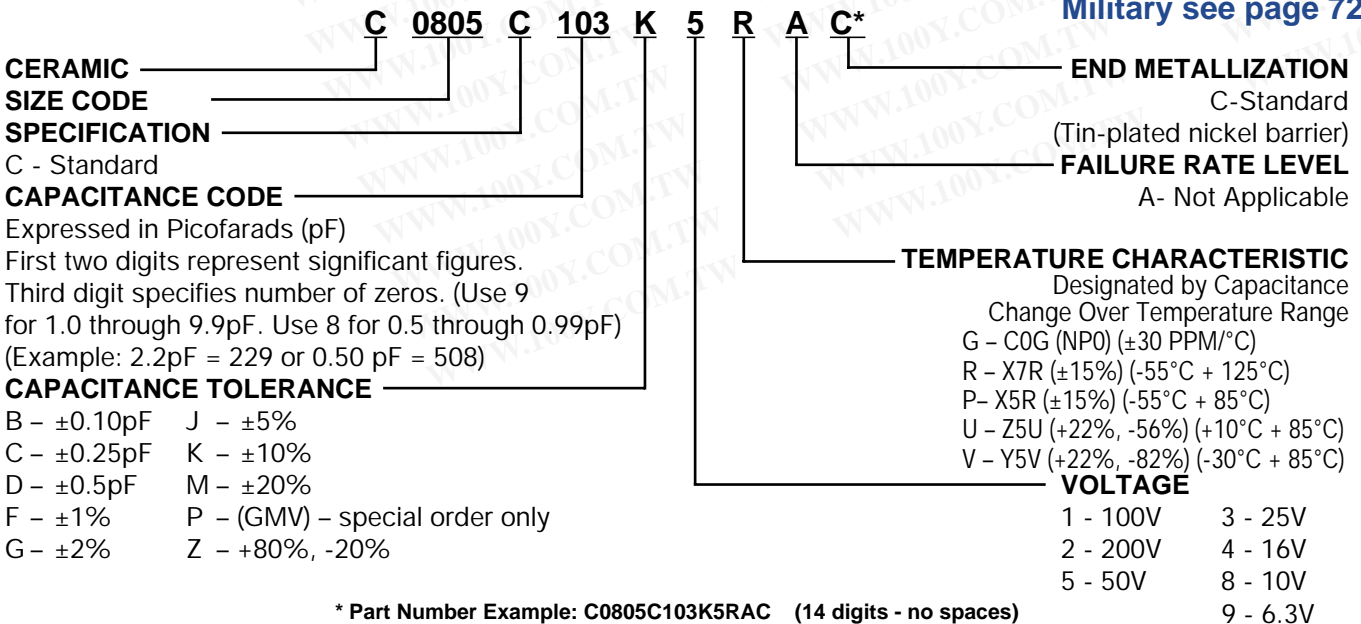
Military see page 72

C 0805 C 103 K 5 R A C*

CERAMIC
SIZE CODE
SPECIFICATION
C - Standard
CAPACITANCE CODE
Expressed in Picofarads (pF)
First two digits represent significant figures.
Third digit specifies number of zeros. (Use 9 for 1.0 through 9.9pF. Use 8 for 0.5 through 0.99pF)
(Example: 2.2pF = 229 or 0.50 pF = 508)
CAPACITANCE TOLERANCE
B – ±0.10pF J – ±5%
C – ±0.25pF K – ±10%
D – ±0.5pF M – ±20%
F – ±1% P – (GMV) – special order only
G – ±2% Z – +80%, -20%

END METALLIZATION
C-Standard
(Tin-plated nickel barrier)
FAILURE RATE LEVEL
A- Not Applicable

TEMPERATURE CHARACTERISTIC
Designated by Capacitance Change Over Temperature Range
G – C0G (NP0) (±30 PPM/°C)
R – X7R (±15%) (-55°C + 125°C)
P– X5R (±15%) (-55°C + 85°C)
U – Z5U (+22%, -56%) (+10°C + 85°C)
V – Y5V (+22%, -82%) (-30°C + 85°C)
VOLTAGE
1 - 100V 3 - 25V
2 - 200V 4 - 16V
5 - 50V 8 - 10V
9 - 6.3V

* Part Number Example: C0805C103K5RAC (14 digits - no spaces)

WWW.100Y.COM.TW